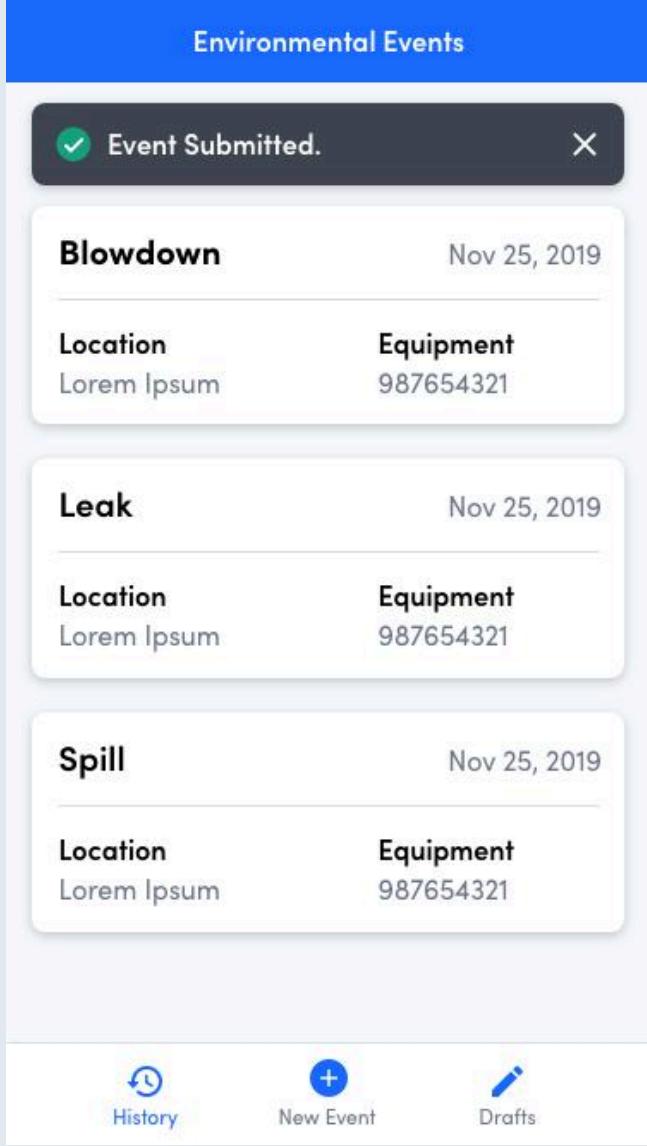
Environmental Events

Event Submitted.

Blowdown Nov 25, 2019

Location
Lorem Ipsum

Equipment
987654321

Leak Nov 25, 2019

Location
Lorem Ipsum

Equipment
987654321

Spill Nov 25, 2019

Location
Lorem Ipsum

Equipment
987654321

History New Event Drafts